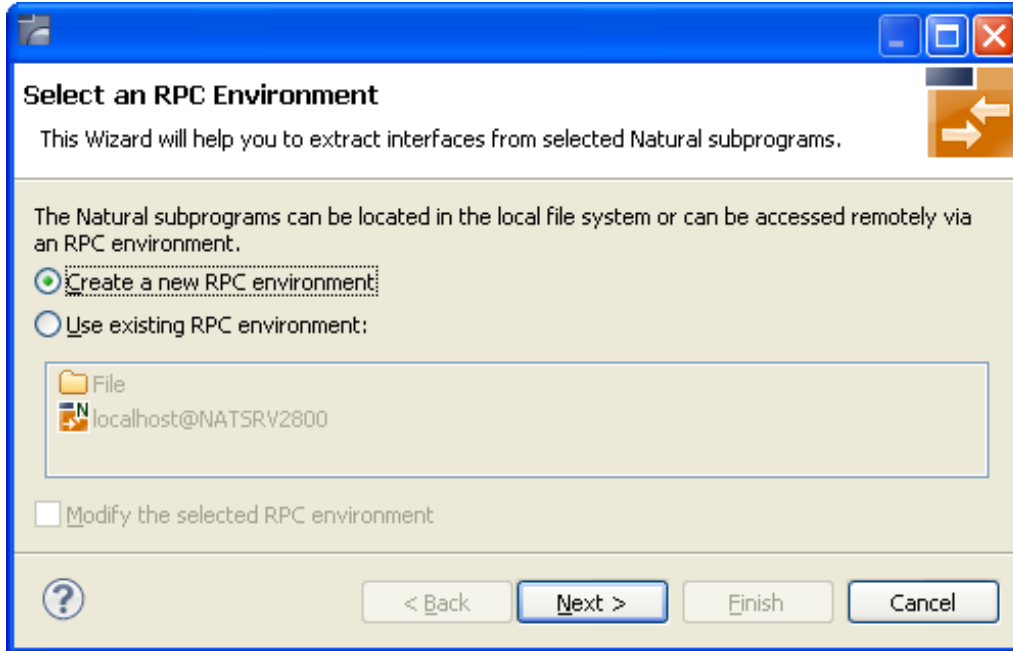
Select an RPC Environment

This Wizard will help you to extract interfaces from selected Natural subprograms.

The Natural subprograms can be located in the local file system or can be accessed remotely via an RPC environment.

Create a new RPC environment

Use existing RPC environment:

File

localhost@NATSRV2800

Modify the selected RPC environment

?

< Back

Next >

Finish

Cancel